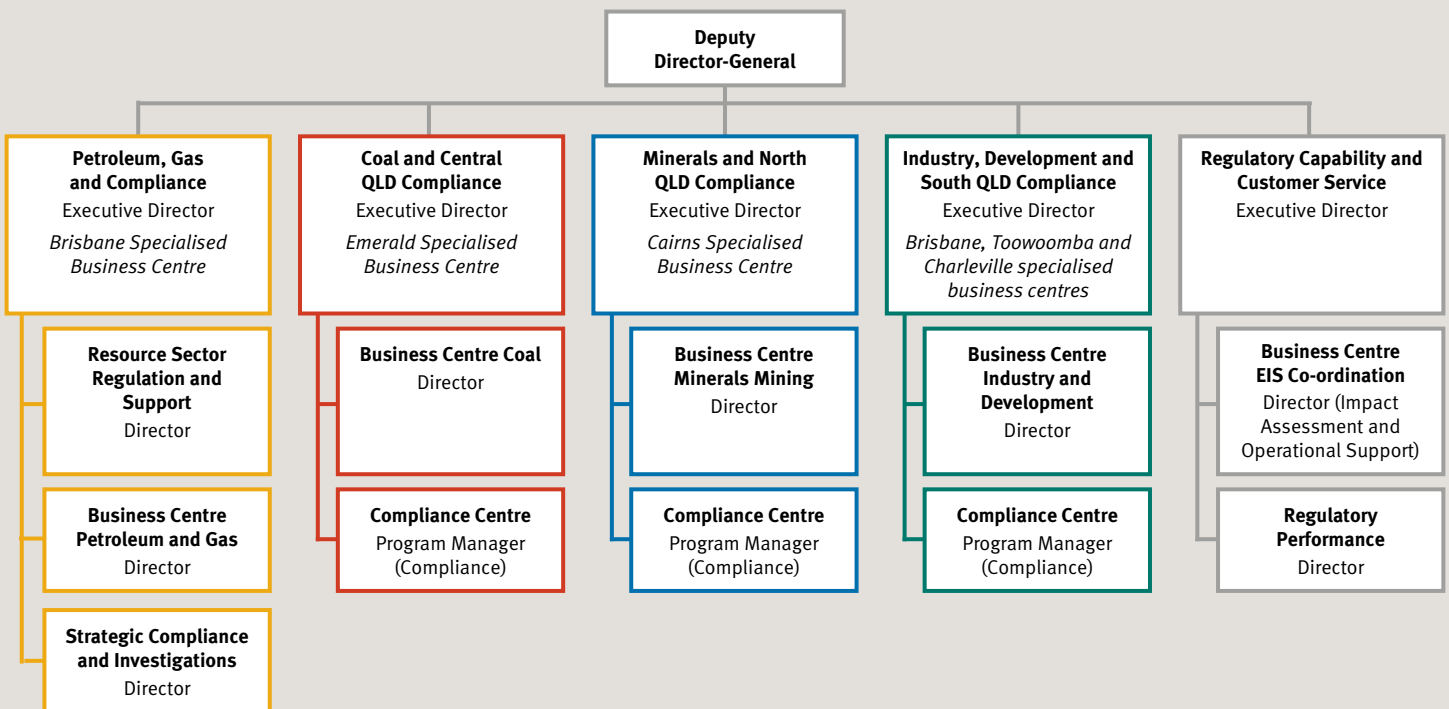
**Deputy Director-General**

**Petroleum, Gas and Compliance**
Executive Director
*Brisbane Specialised Business Centre*

**Resource Sector Regulation and Support**
Director

**Business Centre Petroleum and Gas**
Director

**Strategic Compliance and Investigations**
Director

**Coal and Central QLD Compliance**
Executive Director
*Emerald Specialised Business Centre*

**Business Centre Coal**
Director

**Compliance Centre**
Program Manager (Compliance)

**Minerals and North QLD Compliance**
Executive Director
*Cairns Specialised Business Centre*

**Business Centre Minerals Mining**
Director

**Compliance Centre**
Program Manager (Compliance)

**Industry, Development and South QLD Compliance**
Executive Director
*Brisbane, Toowoomba and Charleville specialised business centres*

**Business Centre Industry and Development**
Director

**Compliance Centre**
Program Manager (Compliance)

**Regulatory Capability and Customer Service**
Executive Director

**Business Centre EIS Co-ordination**
Director (Impact Assessment and Operational Support)

**Regulatory Performance**
Director